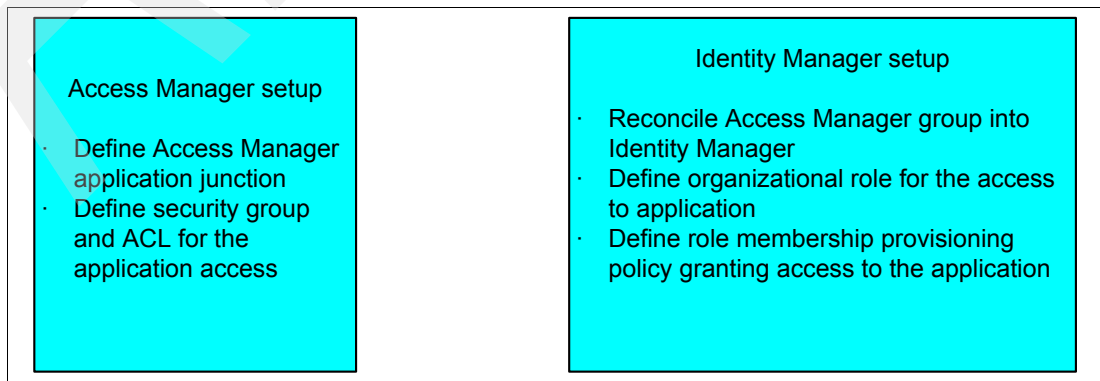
Access Manager setup

· Define Access Manager application junction
· Define security group and ACL for the application access

Identity Manager setup

· Reconcile Access Manager group into Identity Manager
· Define organizational role for the access to application
· Define role membership provisioning policy granting access to the application